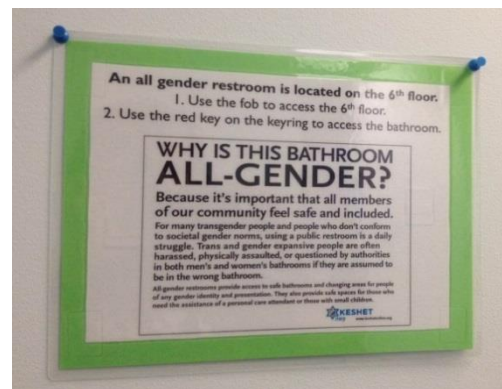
An all gender restroom is located on the 6$^{th}$ floor.
1. Use the fob to access the 6$^{th}$ floor.
2. Use the red key on the keyring to access the bathroom.

WHY IS THIS BATHROOM ALL-GENDER?

Because it's important that all members of our community feel safe and included.

For many transgender people and people who don't conform to societal gender norms, using a public restroom is a daily struggle. Trans and gender expansive people are often harassed, physically assaulted, or questioned by authorities in both men's and women's bathrooms if they are assumed to be in the wrong bathroom.

All gender restrooms provide access to safe bathrooms and changing areas for people of any gender identity and presentation. They also provide safe spaces for those who need the assistance of a personal care attendant or those with small children.

KESHET

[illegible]